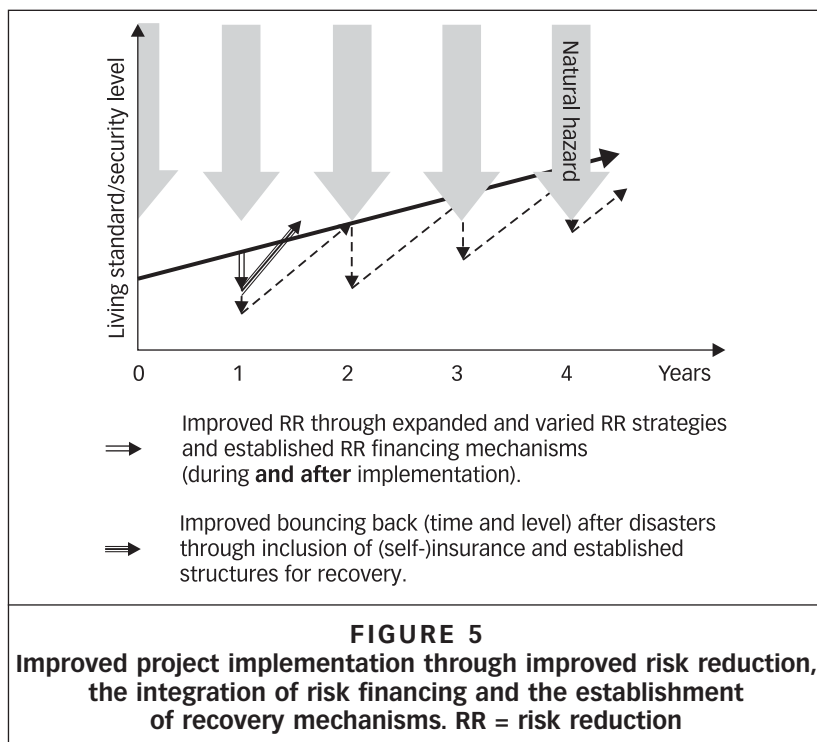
Living standard/security level

Natural hazard

0
1
2
3
4
Years

Improved RR through expanded and varied RR strategies and established RR financing mechanisms (during **and after** implementation).

Improved bouncing back (time and level) after disasters through inclusion of (self-)insurance and established structures for recovery.

FIGURE 5
Improved project implementation through improved risk reduction, the integration of risk financing and the establishment of recovery mechanisms. RR = risk reduction